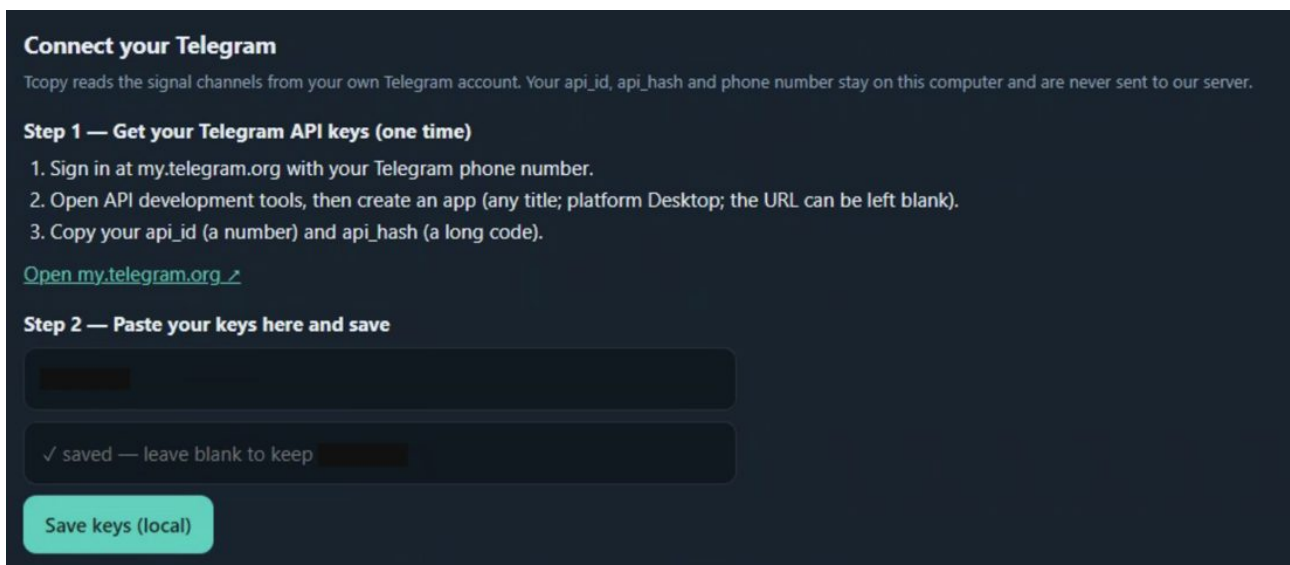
Connect your Telegram

Tcopy reads the signal channels from your own Telegram account. Your api_id, api_hash and phone number stay on this computer and are never sent to our server.

Step 1 — Get your Telegram API keys (one time)

1. Sign in at my.telegram.org with your Telegram phone number.
2. Open API development tools, then create an app (any title; platform Desktop; the URL can be left blank).
3. Copy your api_id (a number) and api_hash (a long code).

Open my.telegram.org ↗

Step 2 — Paste your keys here and save

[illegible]

✓ saved — leave blank to keep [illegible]

Save keys (local)